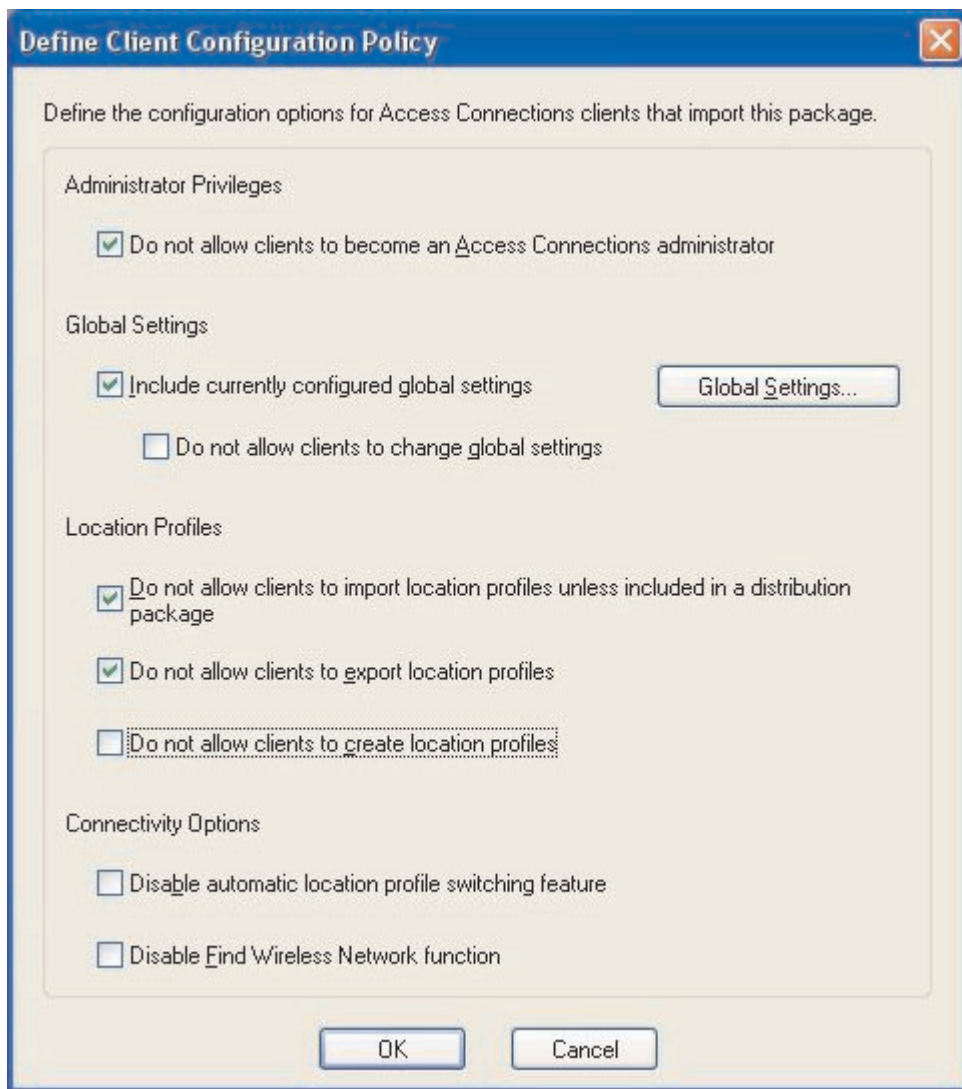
Define Client Configuration Policy

Define the configuration options for Access Connections clients that import this package.

Administrator Privileges

Do not allow clients to become an Access Connections administrator

Global Settings

Include currently configured global settings

Global Settings...

Do not allow clients to change global settings

Location Profiles

Do not allow clients to import location profiles unless included in a distribution package

Do not allow clients to export location profiles

Do not allow clients to create location profiles

Connectivity Options

Disable automatic location profile switching feature

Disable Find Wireless Network function

OK

Cancel